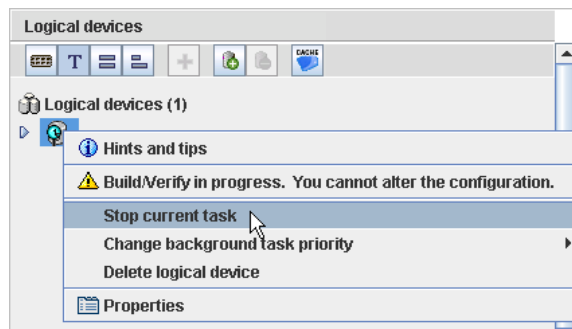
Logical devices

T

CACHE

Logical devices (1)

Hints and tips

Build/Verify in progress. You cannot alter the configuration.

Stop current task

Change background task priority

Delete logical device

Properties